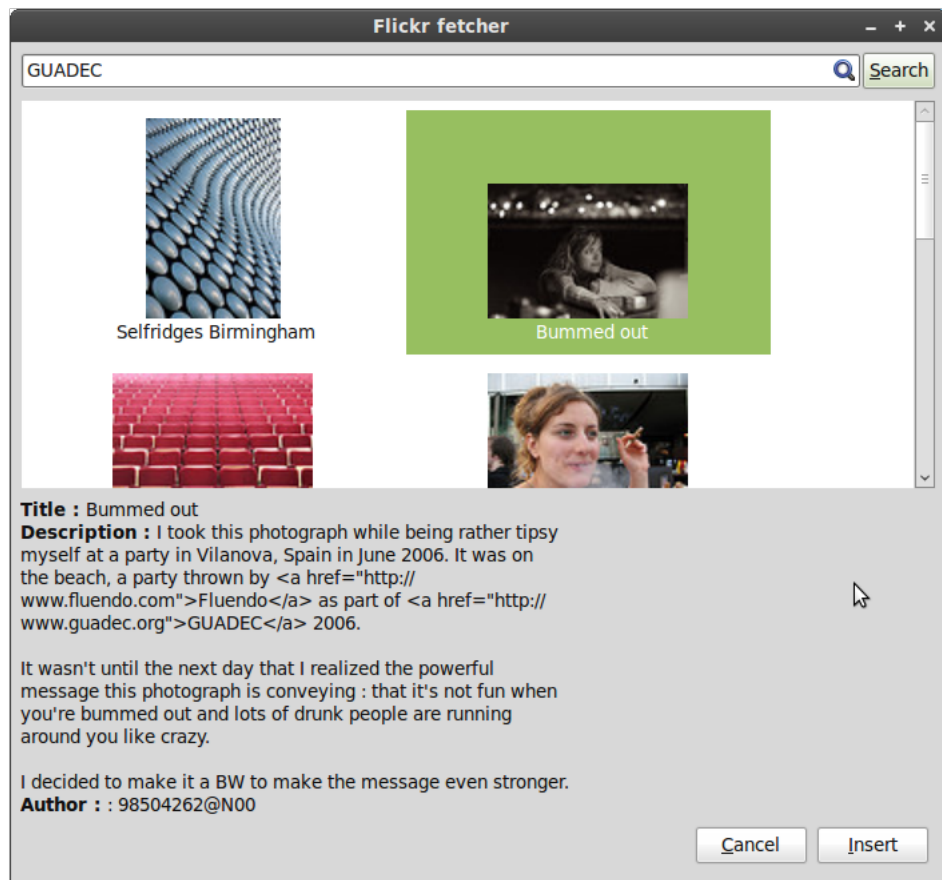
Flickr fetcher

– + ×

GUADEC

Search

Selfridges Birmingham

Bummed out

**Title :** Bummed out
**Description :** I took this photograph while being rather tipsy myself at a party in Vilanova, Spain in June 2006. It was on the beach, a party thrown by <a href="http://www.fluendo.com">Fluendo</a> as part of <a href="http://www.guadec.org">GUADEC</a> 2006.

It wasn't until the next day that I realized the powerful message this photograph is conveying : that it's not fun when you're bummed out and lots of drunk people are running around you like crazy.

I decided to make it a BW to make the message even stronger.
**Author :** : 98504262@N00

Cancel

Insert